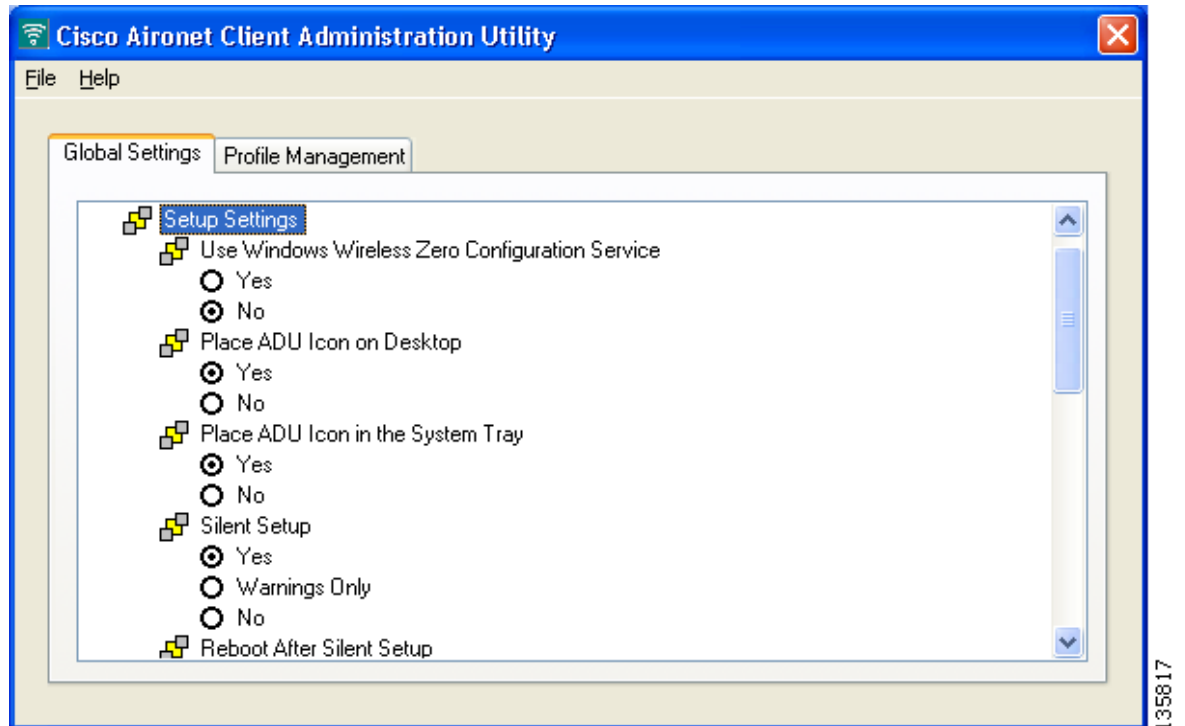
Cisco Aironet Client Administration Utility

File Help

Global Settings | Profile Management

Setup Settings
Use Windows Wireless Zero Configuration Service
Yes
No
Place ADU Icon on Desktop
Yes
No
Place ADU Icon in the System Tray
Yes
No
Silent Setup
Yes
Warnings Only
No
Reboot After Silent Setup

135817